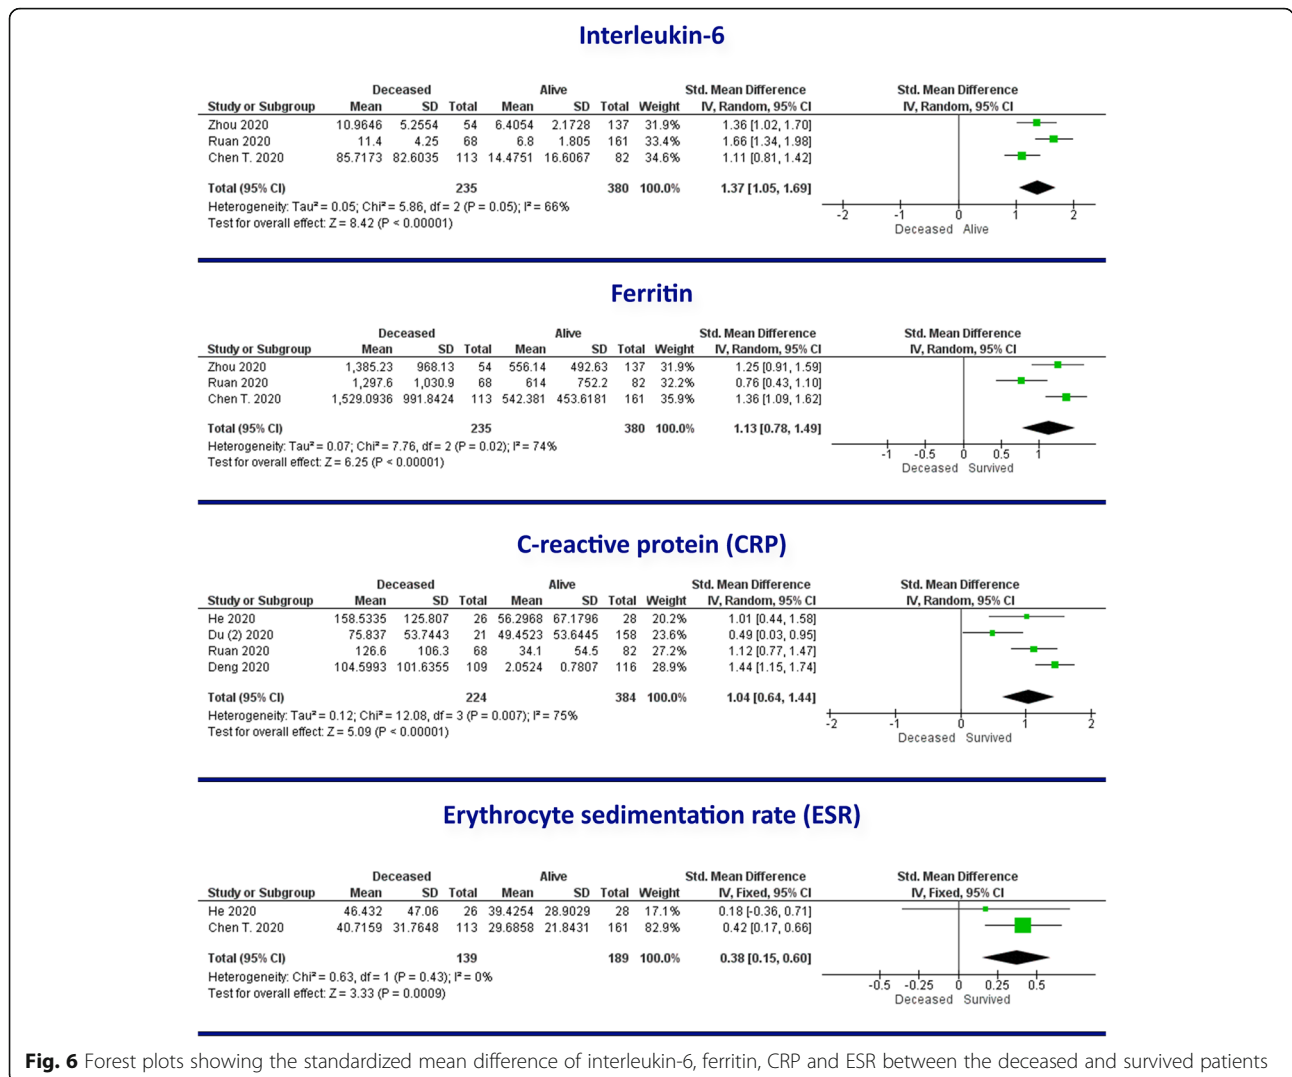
Interleukin-6

| Study or Subgroup | Deceased Mean | SD | Total | Alive Mean | SD | Total | Weight | Std. Mean Difference IV, Random, 95% CI |
|---|---|---|---|---|---|---|---|---|
| Zhou 2020 | 10.9646 | 5.2554 | 54 | 6.4054 | 2.1728 | 137 | 31.9% | 1.36 [1.02, 1.70] |
| Ruan 2020 | 11.4 | 4.25 | 68 | 6.8 | 1.805 | 161 | 33.4% | 1.66 [1.34, 1.98] |
| Chen T. 2020 | 85.7173 | 82.6035 | 113 | 14.4751 | 16.6067 | 82 | 34.6% | 1.11 [0.81, 1.42] |
| Total (95% CI) | | | 235 | | | 380 | 100.0% | 1.37 [1.05, 1.69] |

Heterogeneity: Tau² = 0.05; Chi² = 5.86, df = 2 (P = 0.05); I² = 66%
Test for overall effect: Z = 8.42 (P < 0.00001)

Std. Mean Difference IV, Random, 95% CI
-2 -1 0 1 2
Deceased Alive

Ferritin

| Study or Subgroup | Deceased Mean | SD | Total | Alive Mean | SD | Total | Weight | Std. Mean Difference IV, Random, 95% CI |
|---|---|---|---|---|---|---|---|---|
| Zhou 2020 | 1,385.23 | 968.13 | 54 | 556.14 | 492.63 | 137 | 31.9% | 1.25 [0.91, 1.59] |
| Ruan 2020 | 1,297.6 | 1,030.9 | 68 | 614 | 752.2 | 82 | 32.2% | 0.76 [0.43, 1.10] |
| Chen T. 2020 | 1,529.0936 | 991.8424 | 113 | 542.381 | 453.6181 | 161 | 35.9% | 1.36 [1.09, 1.62] |
| Total (95% CI) | | | 235 | | | 380 | 100.0% | 1.13 [0.78, 1.49] |

Heterogeneity: Tau² = 0.07; Chi² = 7.76, df = 2 (P = 0.02); I² = 74%
Test for overall effect: Z = 6.25 (P < 0.00001)

Std. Mean Difference IV, Random, 95% CI
-1 -0.5 0 0.5 1
Deceased Survived

C-reactive protein (CRP)

| Study or Subgroup | Deceased Mean | SD | Total | Alive Mean | SD | Total | Weight | Std. Mean Difference IV, Random, 95% CI |
|---|---|---|---|---|---|---|---|---|
| He 2020 | 158.5335 | 125.807 | 26 | 56.2968 | 67.1796 | 28 | 20.2% | 1.01 [0.44, 1.58] |
| Du (2) 2020 | 75.837 | 53.7443 | 21 | 49.4523 | 53.6445 | 158 | 23.6% | 0.49 [0.03, 0.95] |
| Ruan 2020 | 126.6 | 106.3 | 68 | 34.1 | 54.5 | 82 | 27.2% | 1.12 [0.77, 1.47] |
| Deng 2020 | 104.5993 | 101.6355 | 109 | 2.0524 | 0.7807 | 116 | 28.9% | 1.44 [1.15, 1.74] |
| Total (95% CI) | | | 224 | | | 384 | 100.0% | 1.04 [0.64, 1.44] |

Heterogeneity: Tau² = 0.12; Chi² = 12.08, df = 3 (P = 0.007); I² = 75%
Test for overall effect: Z = 5.09 (P < 0.00001)

Std. Mean Difference IV, Random, 95% CI
-2 -1 0 1 2
Deceased Survived

Erythrocyte sedimentation rate (ESR)

| Study or Subgroup | Deceased Mean | SD | Total | Alive Mean | SD | Total | Weight | Std. Mean Difference IV, Fixed, 95% CI |
|---|---|---|---|---|---|---|---|---|
| He 2020 | 46.432 | 47.06 | 26 | 39.4254 | 28.9029 | 28 | 17.1% | 0.18 [-0.36, 0.71] |
| Chen T. 2020 | 40.7159 | 31.7648 | 113 | 29.6858 | 21.8431 | 161 | 82.9% | 0.42 [0.17, 0.66] |
| Total (95% CI) | | | 139 | | | 189 | 100.0% | 0.38 [0.15, 0.60] |

Heterogeneity: Chi² = 0.63, df = 1 (P = 0.43); I² = 0%
Test for overall effect: Z = 3.33 (P = 0.0009)

Std. Mean Difference IV, Fixed, 95% CI
-0.5 -0.25 0 0.25 0.5
Deceased Survived

Fig. 6 Forest plots showing the standardized mean difference of interleukin-6, ferritin, CRP and ESR between the deceased and survived patients